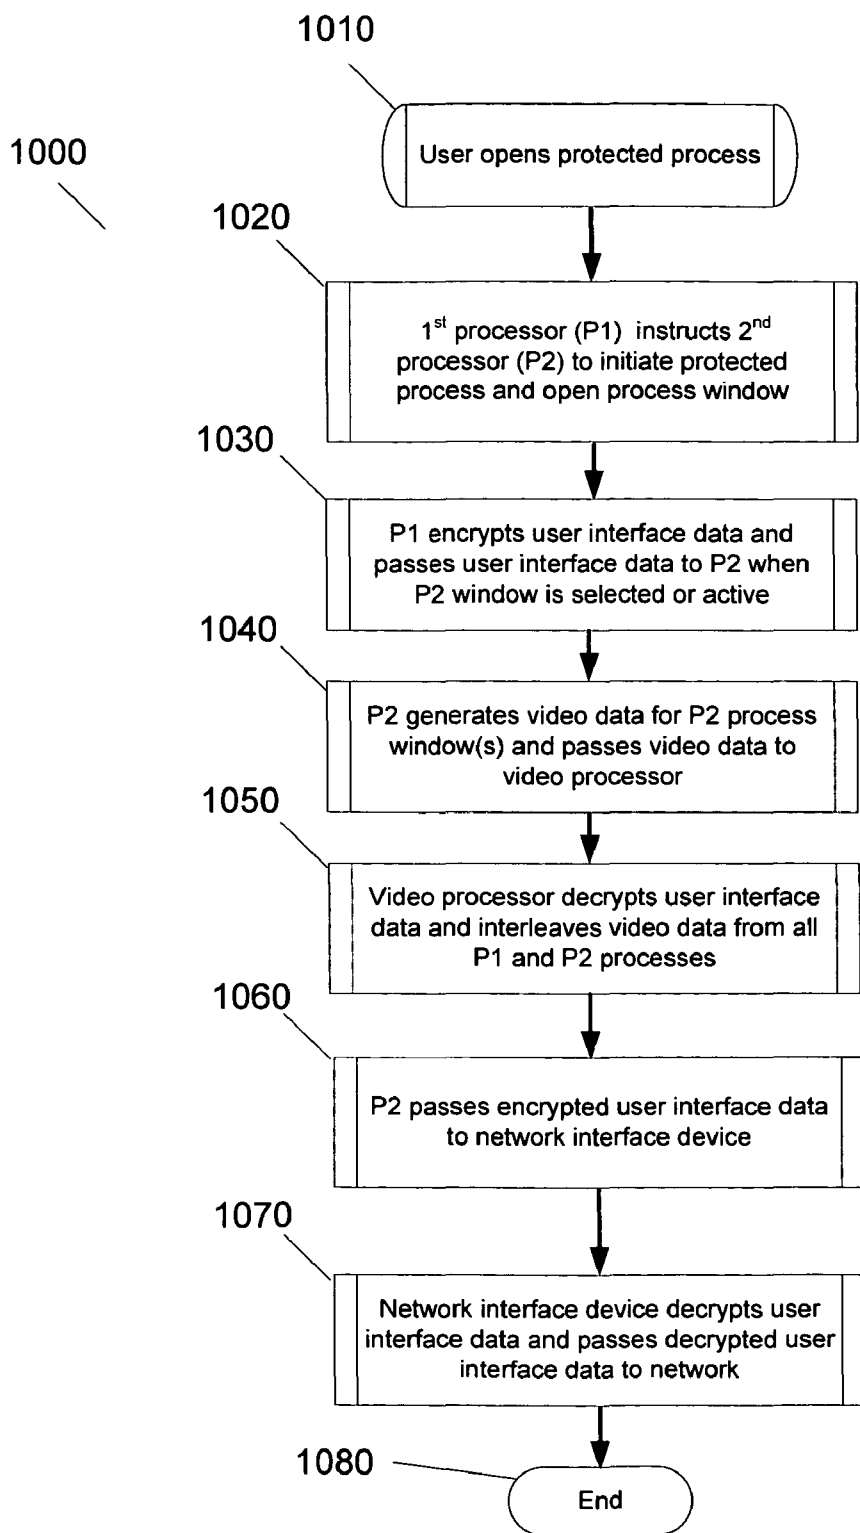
1010

1000

User opens protected process

1020

$1^{st}$ processor (P1) instructs $2^{nd}$ processor (P2) to initiate protected process and open process window

1030

P1 encrypts user interface data and passes user interface data to P2 when P2 window is selected or active

1040

P2 generates video data for P2 process window(s) and passes video data to video processor

1050

Video processor decrypts user interface data and interleaves video data from all P1 and P2 processes

1060

P2 passes encrypted user interface data to network interface device

1070

Network interface device decrypts user interface data and passes decrypted user interface data to network

1080

End